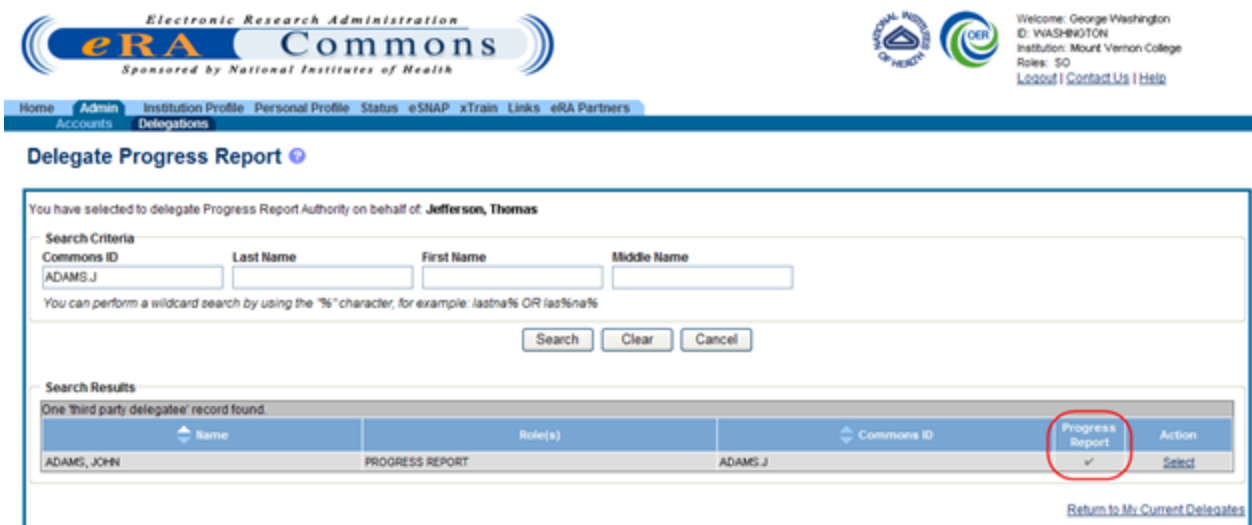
Electronic Research Administration
eRA Commons
Sponsored by National Institutes of Health

NATIONAL INSTITUTES OF HEALTH

OER

Welcome: George Washington
ID: WASHINGTON
Institution: Mount Vernon College
Roles: SO
Logout | Contact Us | Help

Home Admin Institution Profile Personal Profile Status eSNAP xTrain Links eRA Partners
Accounts Delegations

Delegate Progress Report

You have selected to delegate Progress Report Authority on behalf of: Jefferson, Thomas

Search Criteria

Commons ID: ADAMSJ
Last Name
First Name
Middle Name

You can perform a wildcard search by using the "%" character, for example: lastna% OR las%na%

Search Clear Cancel

Search Results

One 'third party delegatee' record found.

| Name | Role(s) | Commons ID | Progress Report | Action |
|---|---|---|---|---|
| ADAMS, JOHN | PROGRESS REPORT | ADAMSJ | ✓ | Select |

Return to My Current Delegates